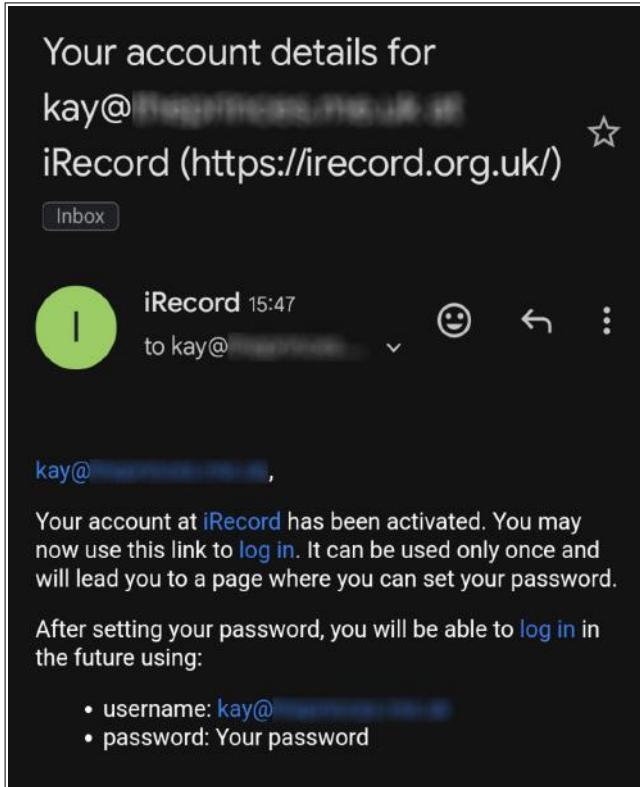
Your account details for kay@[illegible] iRecord (https://irecord.org.uk/)

Inbox

I

iRecord 15:47
to kay@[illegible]

kay@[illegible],

Your account at iRecord has been activated. You may now use this link to log in. It can be used only once and will lead you to a page where you can set your password.

After setting your password, you will be able to log in in the future using:

• username: kay@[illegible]
• password: Your password